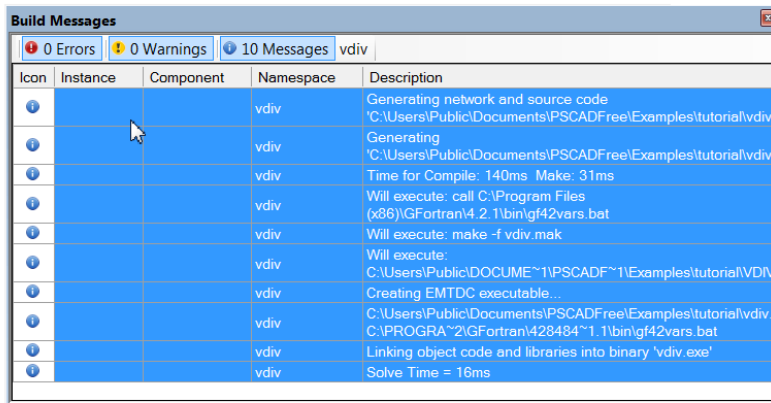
Build Messages

0 Errors | 0 Warnings | 10 Messages | vdiv

| Icon | Instance | Component | Namespace | Description |
|---|---|---|---|---|
| | | | vdiv | Generating network and source code 'C:\Users\Public\Documents\PSCADFree\Examples\tutorial\vdiv |
| | | | vdiv | Generating 'C:\Users\Public\Documents\PSCADFree\Examples\tutorial\vdiv |
| | | | vdiv | Time for Compile: 140ms Make: 31ms |
| | | | vdiv | Will execute: call C:\Program Files (x86)\GFortran\4.2.1\bin\gf42vars.bat |
| | | | vdiv | Will execute: make -f vdiv.mak |
| | | | vdiv | Will execute: C:\Users\Public\DOCUME~1\PSCADF~1\Examples\tutorial\VDIV |
| | | | vdiv | Creating EMTDC executable... |
| | | | vdiv | C:\Users\Public\Documents\PSCADFree\Examples\tutorial\vdiv. C:\PROGRA~2\GFortran\428484~1.1\bin\gf42vars.bat |
| | | | vdiv | Linking object code and libraries into binary 'vdiv.exe' |
| | | | vdiv | Solve Time = 16ms |